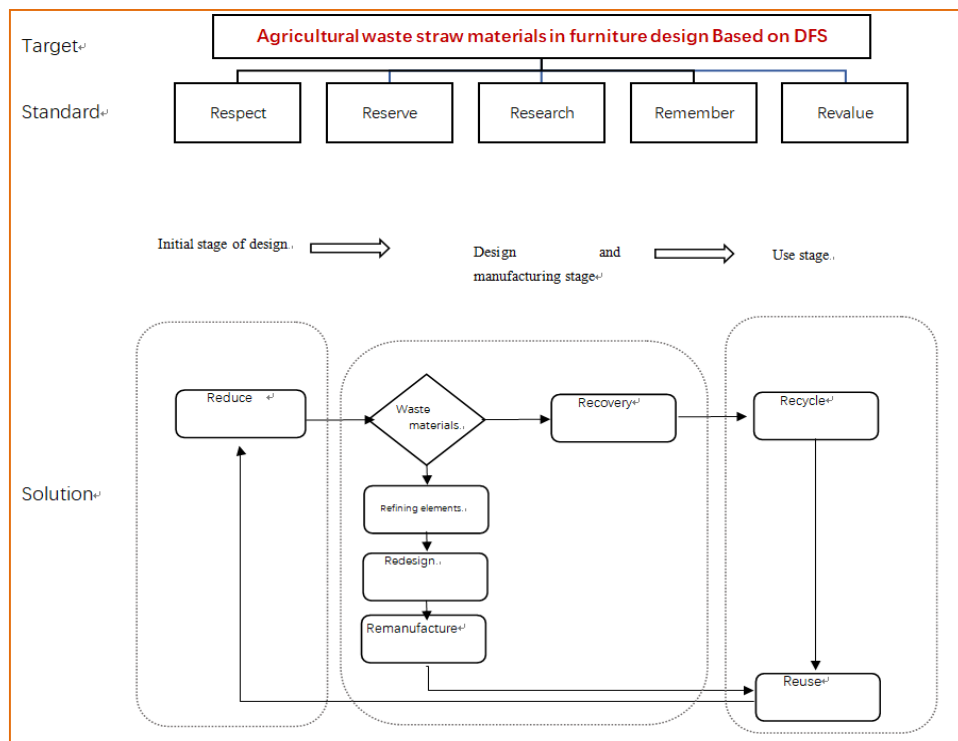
Target

Agricultural waste straw materials in furniture design Based on DFS

Standard

Respect

Reserve

Research

Remember

Revalue

Initial stage of design

Design and manufacturing stage

Use stage

Solution

Reduce

Waste materials

Recovery

Recycle

Refining elements

Redesign

Remanufacture

Reuse